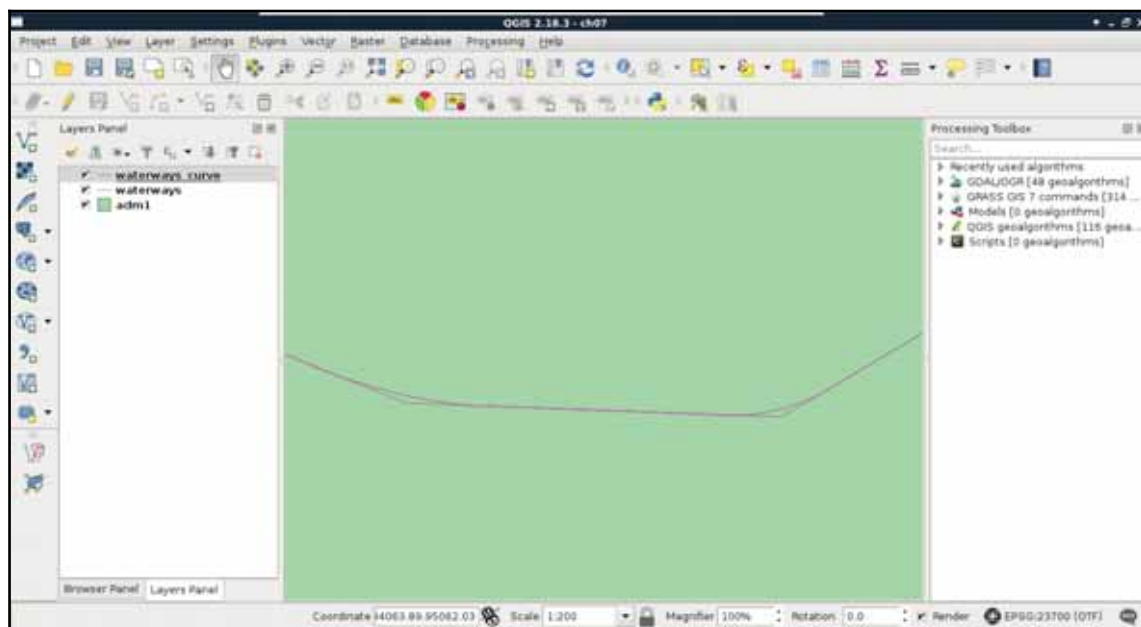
QGIS 2.18.3 - ch07

Project Edit View Layer Settings Plugins Vector Raster Database Processing Help

Layers Panel

waterways curve
waterways
adm1

Browser Panel Layers Panel

Processing Toolbox

Search...

Recently used algorithms
GDAL/OGR [48 geoalgorithms]
GRASS GIS 7 commands [314 ...
Models [0 geoalgorithms]
QGIS geoalgorithms [116 geoa...
Scripts [0 geoalgorithms]

Coordinate 14063.89,95082.03 Scale 1:200 Magnifier 100% Rotation 0.0 Render EPSG:23700 (OTF)